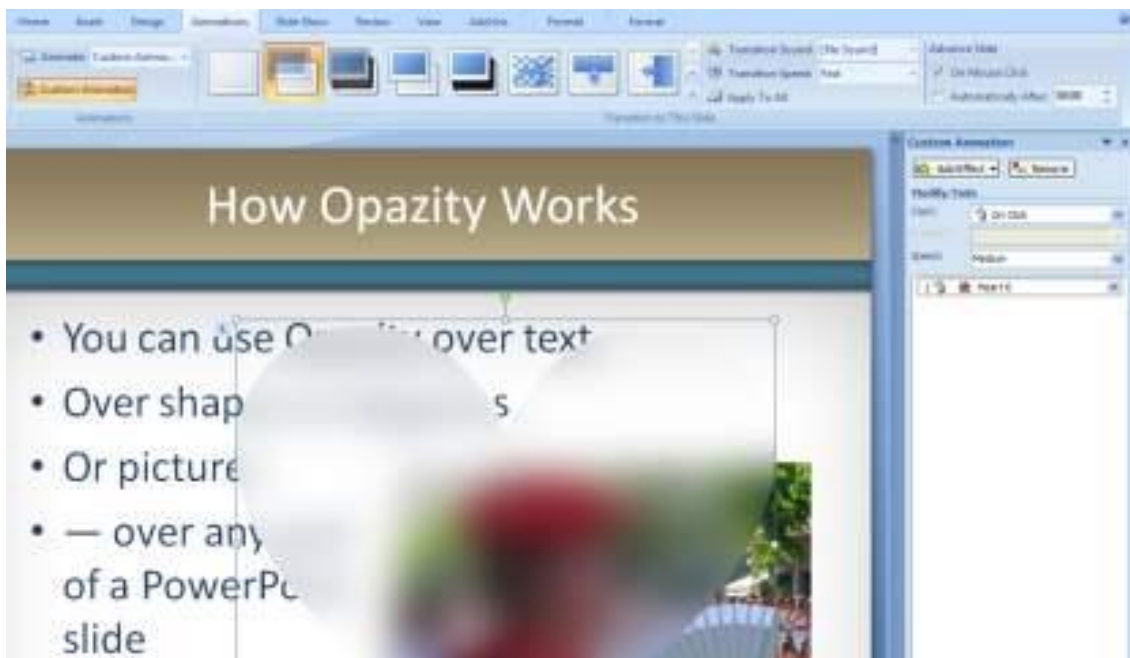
Home Insert Design Animations Slide Show Review View Add-Ins Format Format

Animate: Custom Animation
Custom Animation
Animations

Transition Sound: [No Sound]
Transition Speed: Fast
Apply To All
Transition to This Slide

Advance Slide
On Mouse Click
Automatically After: 00:00

Custom Animation
Add Effect Remove
Modify: Fade
Start: On Click
Speed: Medium
1 Heart 6

How Opazity Works

• You can use O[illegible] over text
• Over shap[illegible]s
• Or picture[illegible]
• — over any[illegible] of a PowerP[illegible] slide